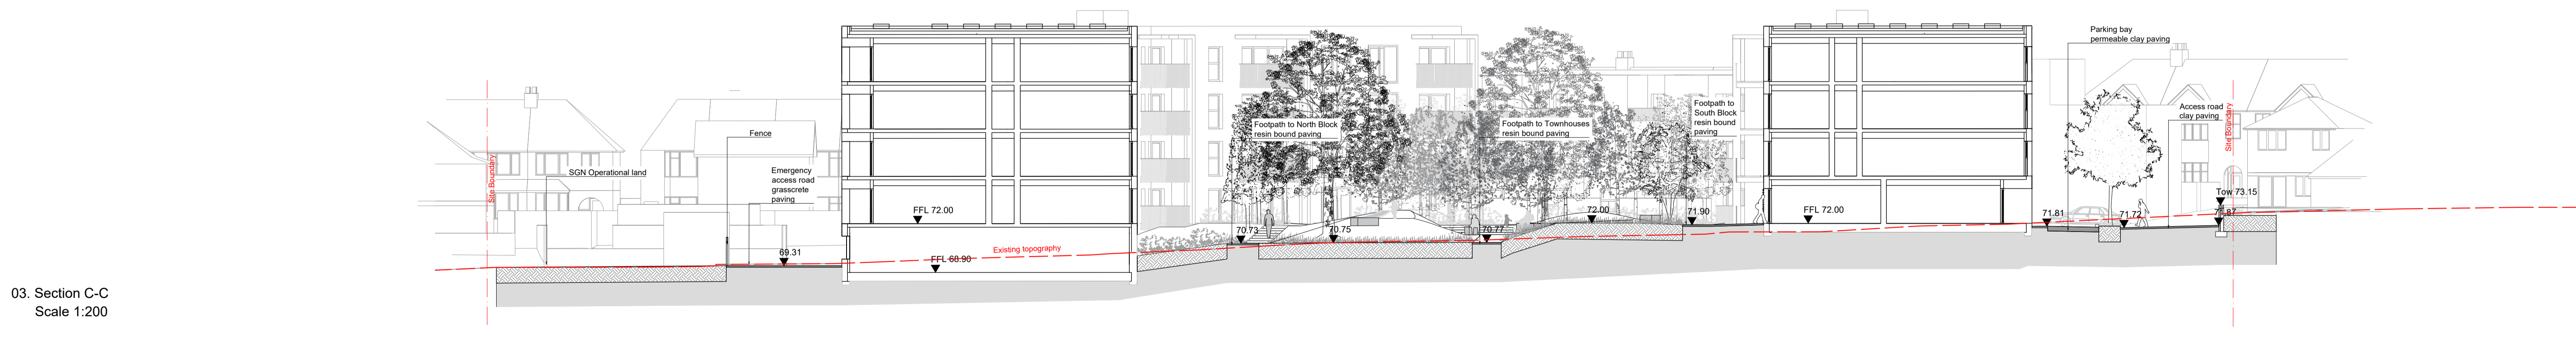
Site Boundary

SGN Operational land

Fence

Emergency access road grasscrete paving

69.31

FFL 72.00

FFL 68.90

Existing topography

Footpath to North Block resin bound paving

70.73

70.75

Footpath to Townhouses resin bound paving

70.77

72.00

Footpath to South Block resin bound paving

71.90

FFL 72.00

Parking bay permeable clay paving

71.81

71.72

Access road clay paving

Tow 73.15

72.87

Site Boundary

03. Section C-C
Scale 1:200